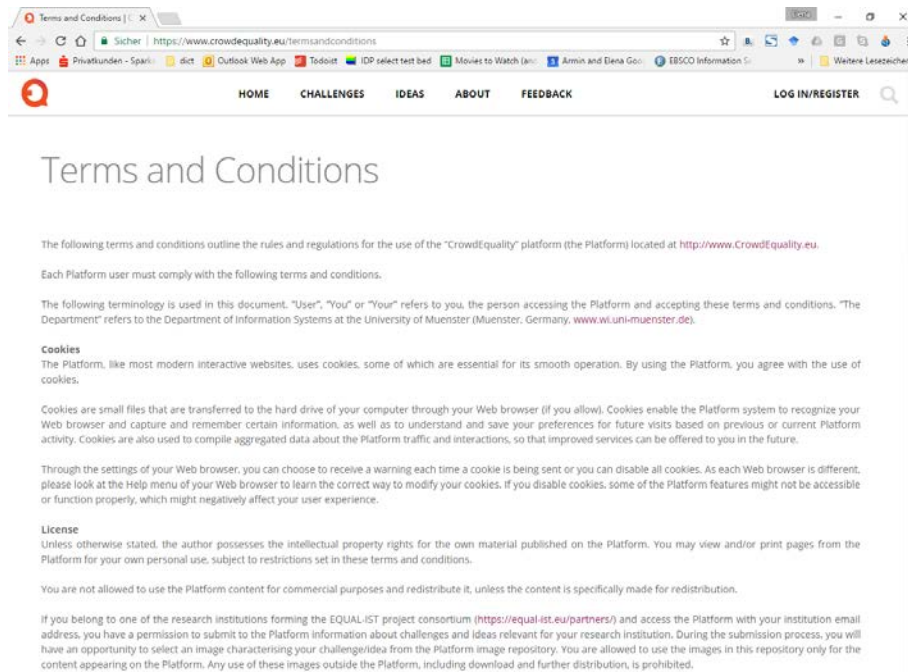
Terms and Conditions | C ×

Sicher | https://www.crowdequality.eu/termsandconditions

Apps Privatkunden - Spark dict Outlook Web App Todoist IDP select test bed Movies to Watch (and Armin and Elena Goo EBSCO Information S » Weitere Lesezeichen

HOME CHALLENGES IDEAS ABOUT FEEDBACK LOG IN/REGISTER

Terms and Conditions

The following terms and conditions outline the rules and regulations for the use of the "CrowdEquality" platform (the Platform) located at http://www.CrowdEquality.eu.

Each Platform user must comply with the following terms and conditions.

The following terminology is used in this document. "User", "You" or "Your" refers to you, the person accessing the Platform and accepting these terms and conditions. "The Department" refers to the Department of Information Systems at the University of Muenster (Muenster, Germany, www.wi.uni-muenster.de).

Cookies
The Platform, like most modern interactive websites, uses cookies, some of which are essential for its smooth operation. By using the Platform, you agree with the use of cookies.

Cookies are small files that are transferred to the hard drive of your computer through your Web browser (if you allow). Cookies enable the Platform system to recognize your Web browser and capture and remember certain information, as well as to understand and save your preferences for future visits based on previous or current Platform activity. Cookies are also used to compile aggregated data about the Platform traffic and interactions, so that improved services can be offered to you in the future.

Through the settings of your Web browser, you can choose to receive a warning each time a cookie is being sent or you can disable all cookies. As each Web browser is different, please look at the Help menu of your Web browser to learn the correct way to modify your cookies. If you disable cookies, some of the Platform features might not be accessible or function properly, which might negatively affect your user experience.

License
Unless otherwise stated, the author possesses the intellectual property rights for the own material published on the Platform. You may view and/or print pages from the Platform for your own personal use, subject to restrictions set in these terms and conditions.

You are not allowed to use the Platform content for commercial purposes and redistribute it, unless the content is specifically made for redistribution.

If you belong to one of the research institutions forming the EQUAL-IST project consortium (https://equal-ist.eu/partners/) and access the Platform with your institution email address, you have a permission to submit to the Platform information about challenges and ideas relevant for your research institution. During the submission process, you will have an opportunity to select an image characterising your challenge/idea from the Platform image repository. You are allowed to use the images in this repository only for the content appearing on the Platform. Any use of these images outside the Platform, including download and further distribution, is prohibited.